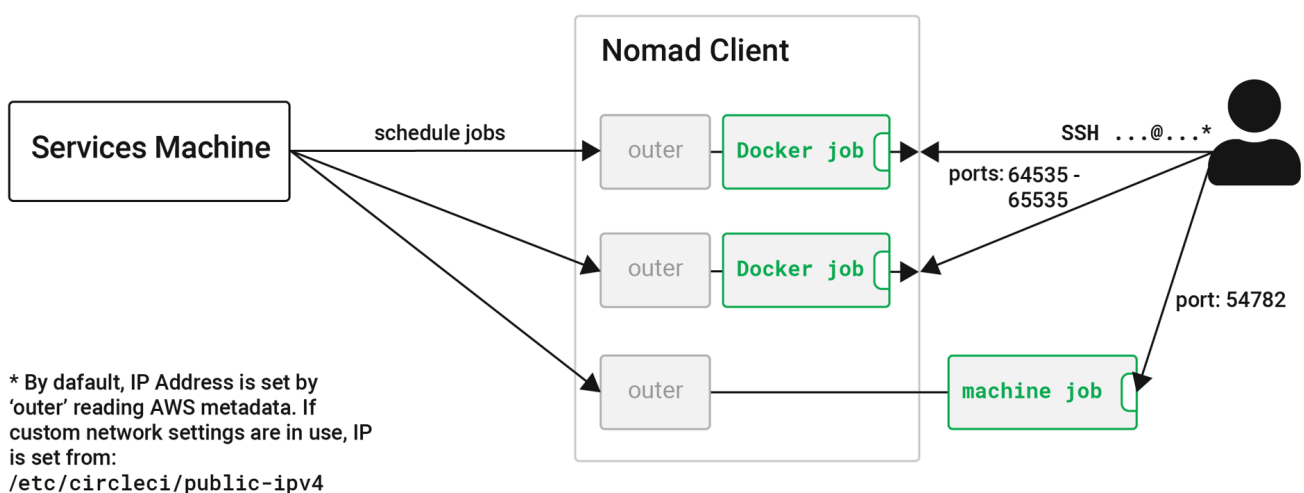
Nomad Client

Services Machine

schedule jobs

outer

Docker job

outer

Docker job

outer

machine job

SSH ...@...*

ports: 64535 - 65535

port: 54782

* By dafault, IP Address is set by 'outer' reading AWS metadata. If custom network settings are in use, IP is set from: /etc/circleci/public-ipv4